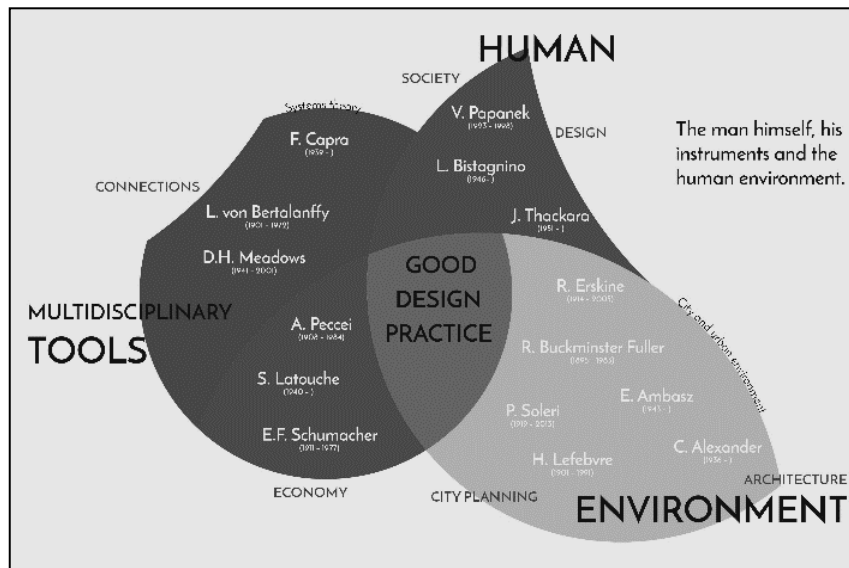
HUMAN

SOCIETY

DESIGN

The man himself, his instruments and the human environment.

Systems theory

F. Capra
(1939 - )

V. Papanek
(1923 - 1998)

L. Bistagnino
(1946 - )

CONNECTIONS

L. von Bertalanffy
(1901 - 1972)

J. Thackara
(1951 - )

D.H. Meadows
(1941 - 2001)

GOOD DESIGN PRACTICE

MULTIDISCIPLINARY TOOLS

A. Peccei
(1908 - 1984)

R. Erskine
(1914 - 2005)

City and urban environment

R. Buckminster Fuller
(1895 - 1983)

S. Latouche
(1940 - )

E. Ambasz
(1943 - )

P. Soleri
(1919 - 2013)

E.F. Schumacher
(1911 - 1977)

C. Alexander
(1936 - )

H. Lefebvre
(1901 - 1991)

ECONOMY

CITY PLANNING

ARCHITECTURE

ENVIRONMENT